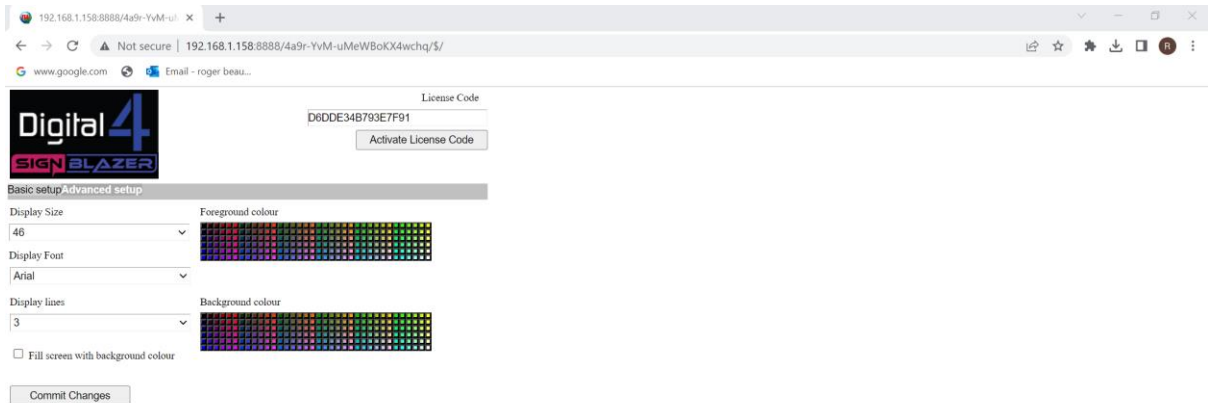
192.168.1.158:8888/4a9r-YvM-u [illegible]

Not secure | 192.168.1.158:8888/4a9r-YvM-uMeWBoKX4wchq/$/

www.google.com Email - roger beau...

Digital 4
SIGN BLAZER

License Code
D6DDE34B793E7F91
Activate License Code

Basic setup Advanced setup

Display Size
46

Display Font
Arial

Display lines
3

Foreground colour

Background colour

Fill screen with background colour

Commit Changes